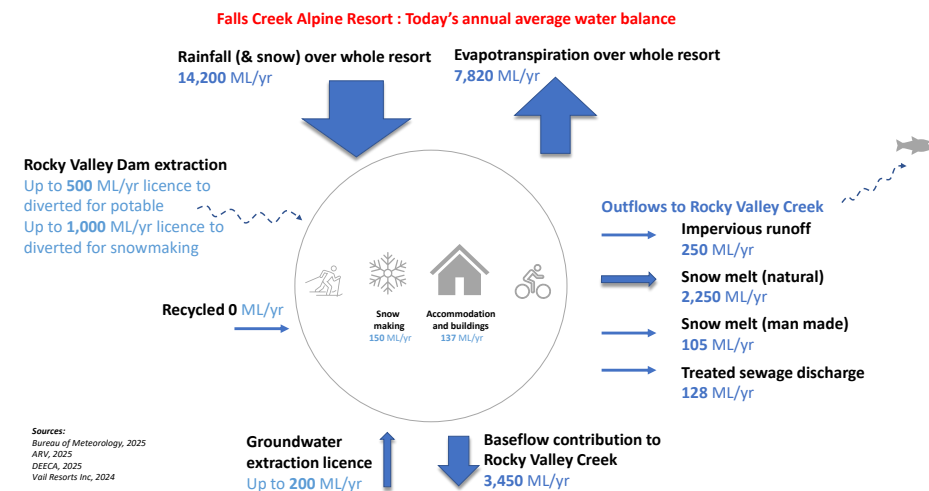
Falls Creek Alpine Resort : Today's annual average water balance

Rainfall (& snow) over whole resort
14,200 ML/yr

Evapotranspiration over whole resort
7,820 ML/yr

Rocky Valley Dam extraction
Up to 500 ML/yr licence to diverted for potable
Up to 1,000 ML/yr licence to diverted for snowmaking

Recycled 0 ML/yr

Snow making
150 ML/yr

Accommodation and buildings
137 ML/yr

Outflows to Rocky Valley Creek
Impervious runoff
250 ML/yr
Snow melt (natural)
2,250 ML/yr
Snow melt (man made)
105 ML/yr
Treated sewage discharge
128 ML/yr

Sources:
Bureau of Meteorology, 2025
ARV, 2025
DEECA, 2025
Vail Resorts Inc, 2024

Groundwater extraction licence
Up to 200 ML/yr

Baseflow contribution to Rocky Valley Creek
3,450 ML/yr